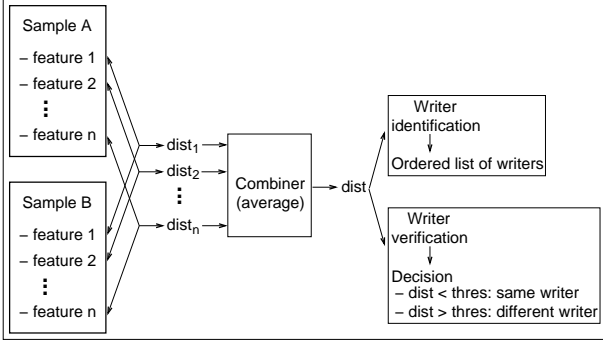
Sample A
– feature 1
– feature 2
⋮
– feature n

Sample B
– feature 1
– feature 2
⋮
– feature n

$dist_1$
$dist_2$
⋮
$dist_n$

Combiner (average)

dist

Writer identification
Ordered list of writers

Writer verification
Decision
– dist < thres: same writer
– dist > thres: different writer